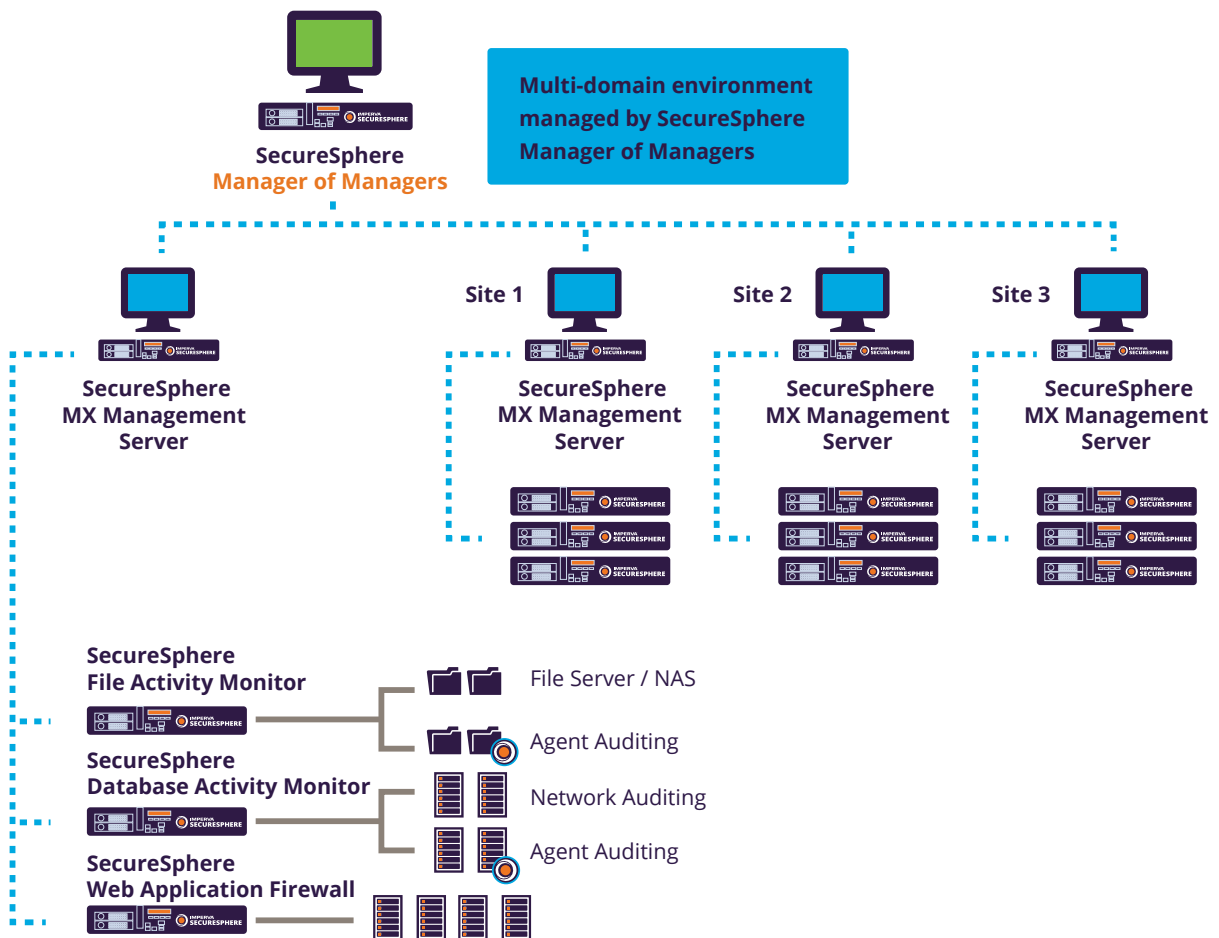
IMPERVA SECURESPHERE

SecureSphere
Manager of Managers

Multi-domain environment managed by SecureSphere Manager of Managers

IMPERVA SECURESPHERE

SecureSphere
MX Management Server

Site 1

IMPERVA SECURESPHERE

SecureSphere
MX Management Server

IMPERVA SECURESPHERE
IMPERVA SECURESPHERE
IMPERVA SECURESPHERE

Site 2

IMPERVA SECURESPHERE

SecureSphere
MX Management Server

IMPERVA SECURESPHERE
IMPERVA SECURESPHERE
IMPERVA SECURESPHERE

Site 3

IMPERVA SECURESPHERE

SecureSphere
MX Management Server

IMPERVA SECURESPHERE
IMPERVA SECURESPHERE
IMPERVA SECURESPHERE

SecureSphere
File Activity Monitor

IMPERVA SECURESPHERE

File Server / NAS

Agent Auditing

SecureSphere
Database Activity Monitor

IMPERVA SECURESPHERE

Network Auditing

Agent Auditing

SecureSphere
Web Application Firewall

IMPERVA SECURESPHERE